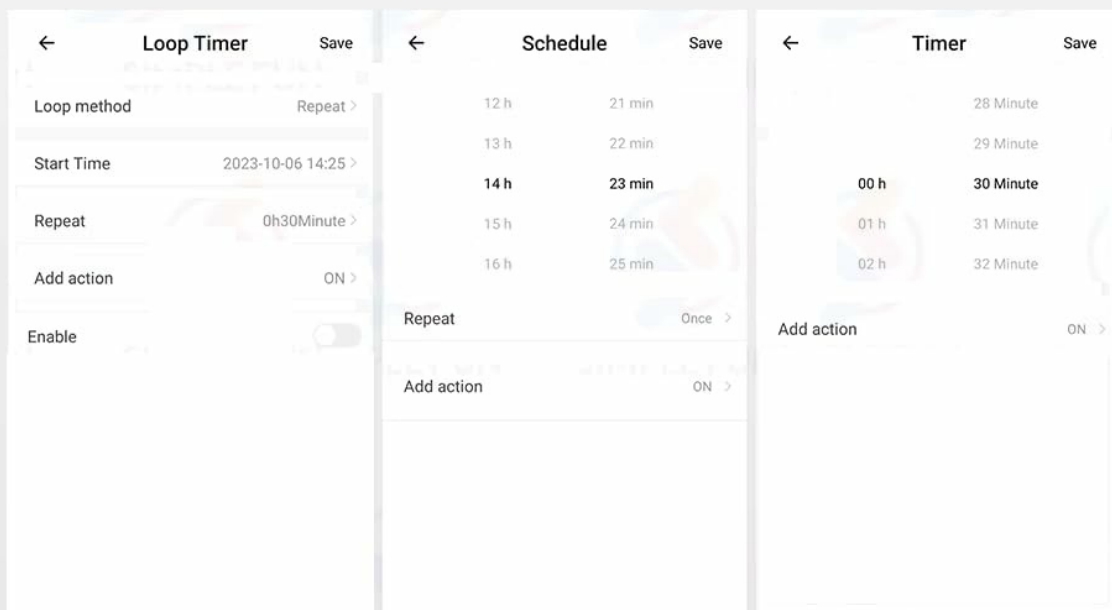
← Loop Timer Save

Loop method Repeat >

Start Time 2023-10-06 14:25 >

Repeat 0h30Minute >

Add action ON >

Enable

← Schedule Save

12 h 21 min
13 h 22 min
14 h 23 min
15 h 24 min
16 h 25 min

Repeat Once >

Add action ON >

← Timer Save

28 Minute
29 Minute
00 h 30 Minute
01 h 31 Minute
02 h 32 Minute

Add action ON >